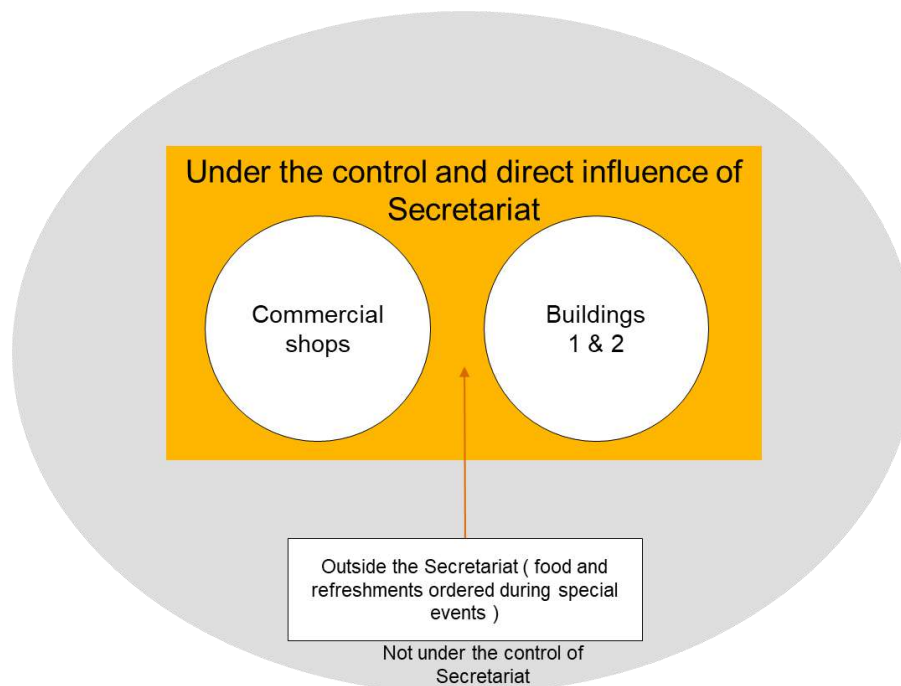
Under the control and direct influence of Secretariat

Commercial shops

Buildings 1 & 2

Outside the Secretariat ( food and refreshments ordered during special events )

Not under the control of Secretariat